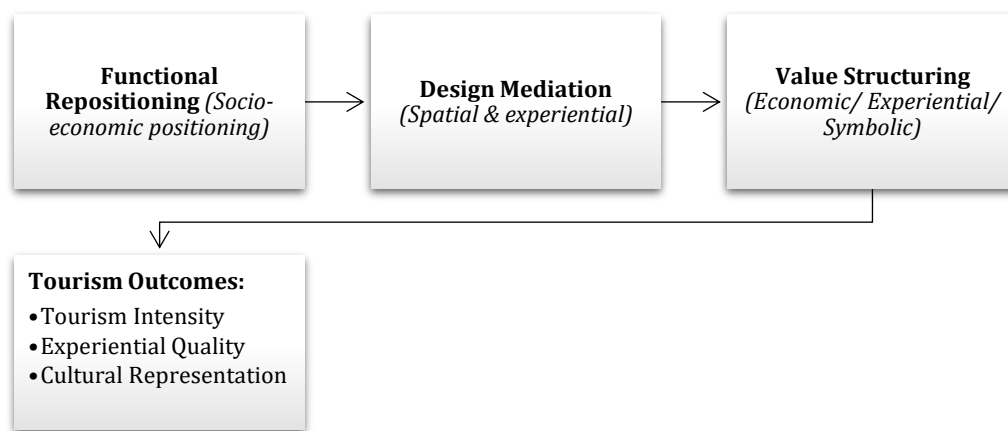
**Functional Repositioning** *(Socio-economic positioning)*

**Design Mediation** *(Spatial & experiential)*

**Value Structuring** *(Economic/ Experiential/ Symbolic)*

**Tourism Outcomes:**
- Tourism Intensity
- Experiential Quality
- Cultural Representation